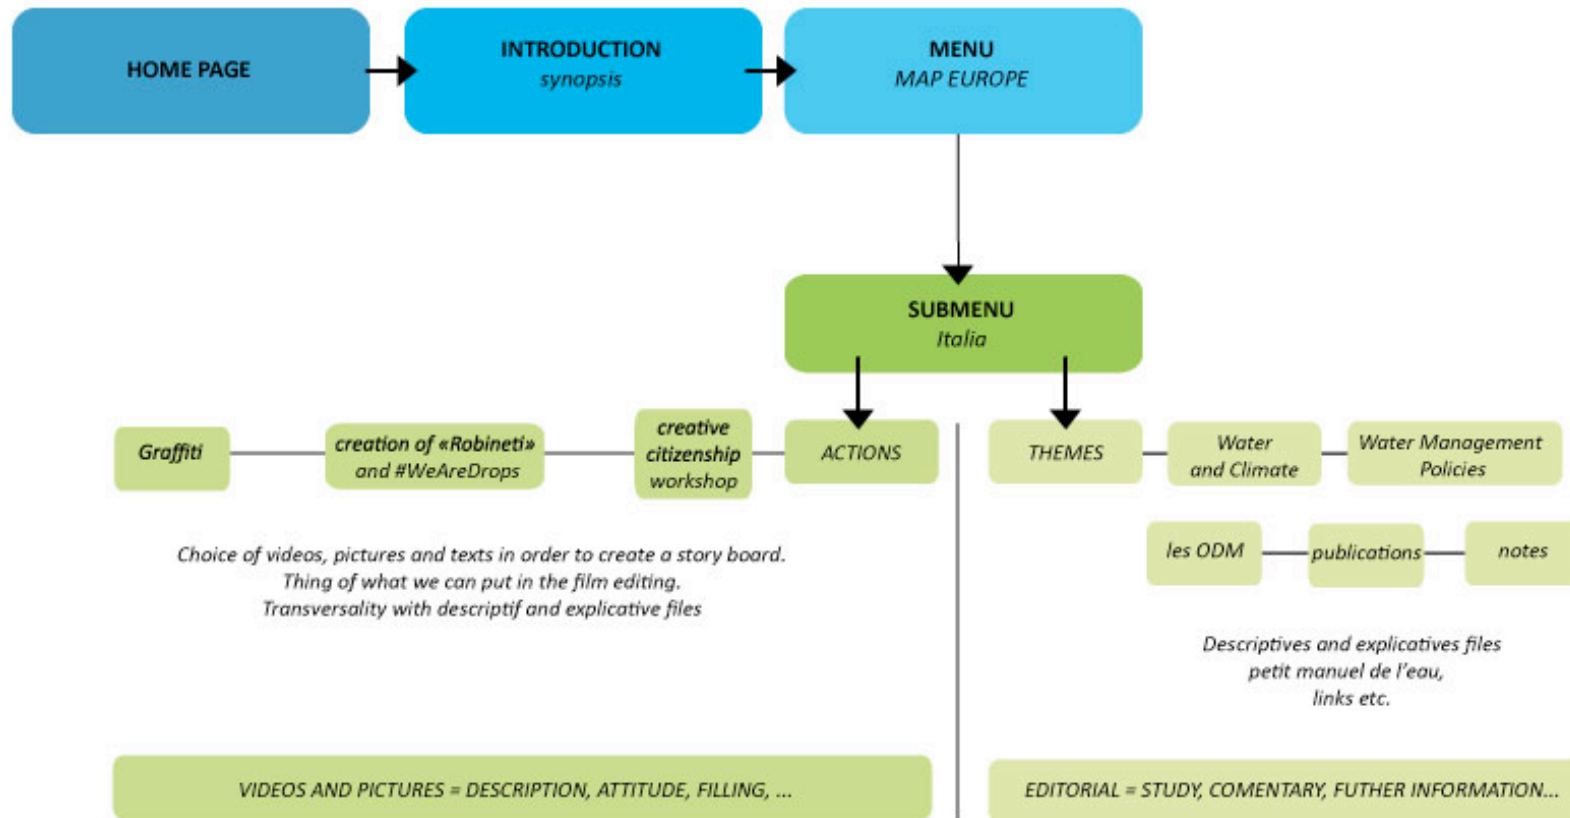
HOME PAGE

INTRODUCTION
synopsis

MENU
MAP EUROPE

SUBMENU
Italia

Graffiti

creation of «Robineti» and #WeAreDrops

creative citizenship workshop

ACTIONS

THEMES

Water and Climate

Water Management Policies

les ODM

publications

notes

Choice of videos, pictures and texts in order to create a story board.
Thing of what we can put in the film editing.
Transversality with descriptif and explicative files

Descriptives and explicatives files
petit manuel de l'eau,
links etc.

VIDEOS AND PICTURES = DESCRIPTION, ATTITUDE, FILLING, ...

EDITORIAL = STUDY, COMENTARY, FUTHER INFORMATION...